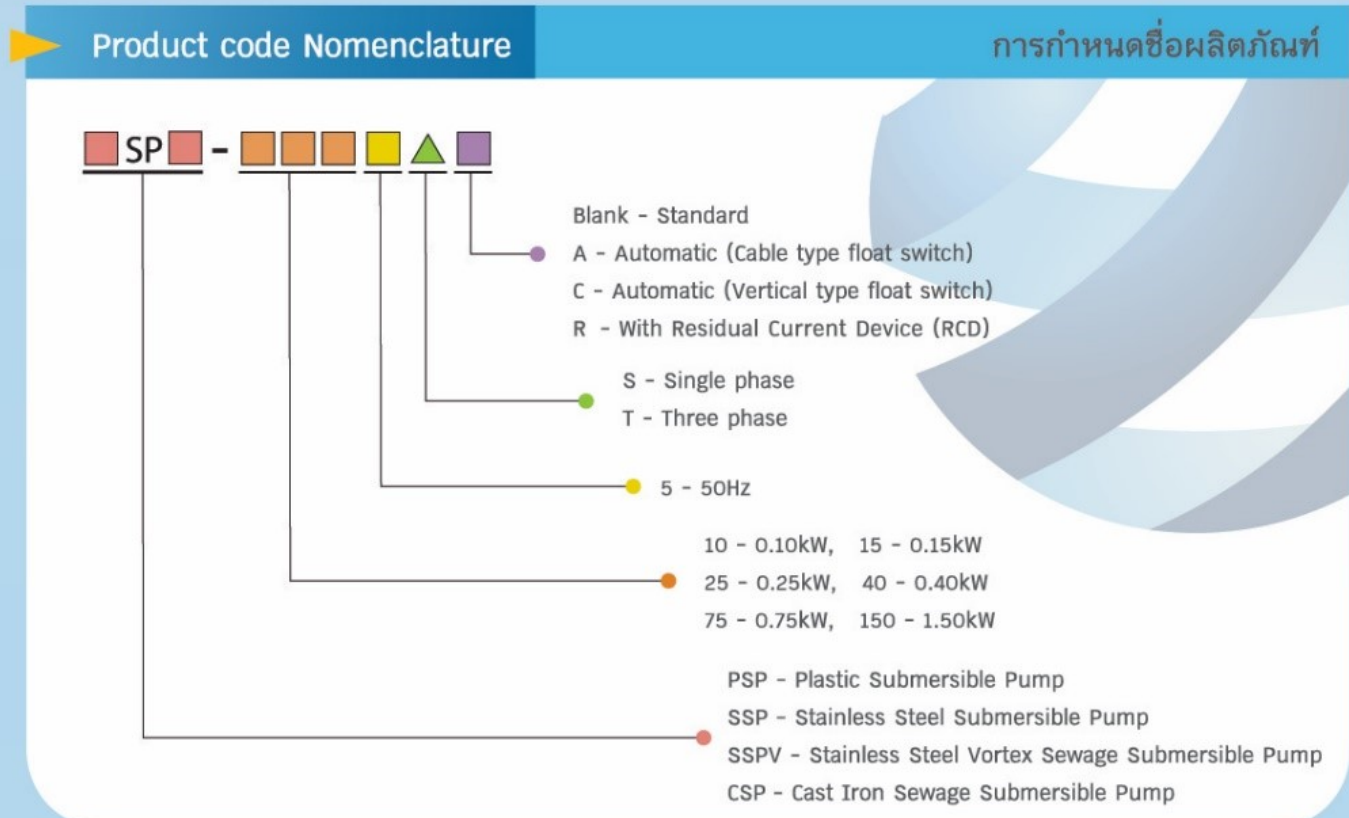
Product code Nomenclature

การกำหนดชื่อผลิตภัณฑ์

SP -

Blank - Standard
A - Automatic (Cable type float switch)
C - Automatic (Vertical type float switch)
R - With Residual Current Device (RCD)

S - Single phase
T - Three phase

5 - 50Hz

10 - 0.10kW, 15 - 0.15kW
25 - 0.25kW, 40 - 0.40kW
75 - 0.75kW, 150 - 1.50kW

PSP - Plastic Submersible Pump
SSP - Stainless Steel Submersible Pump
SSPV - Stainless Steel Vortex Sewage Submersible Pump
CSP - Cast Iron Sewage Submersible Pump